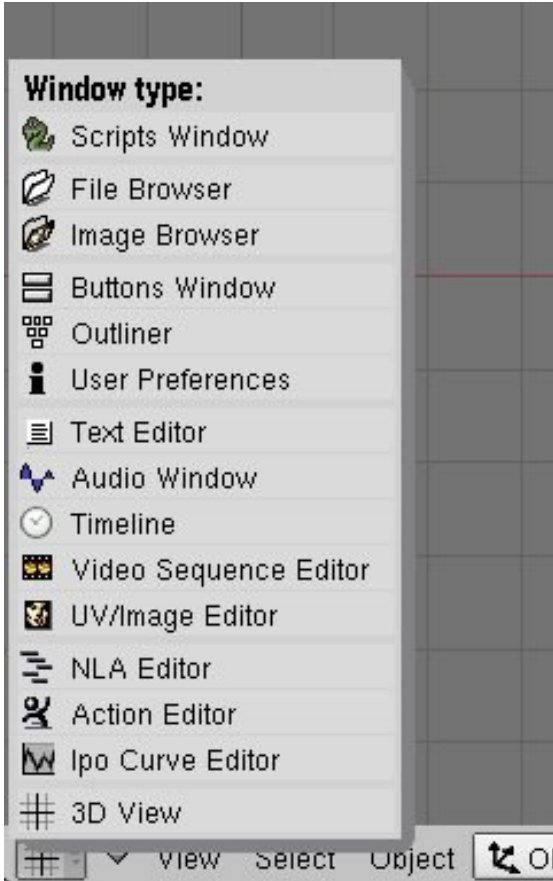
Window type:
Scripts Window
File Browser
Image Browser
Buttons Window
Outliner
User Preferences
Text Editor
Audio Window
Timeline
Video Sequence Editor
UV/Image Editor
NLA Editor
Action Editor
Ipo Curve Editor
3D View

View Select Object O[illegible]